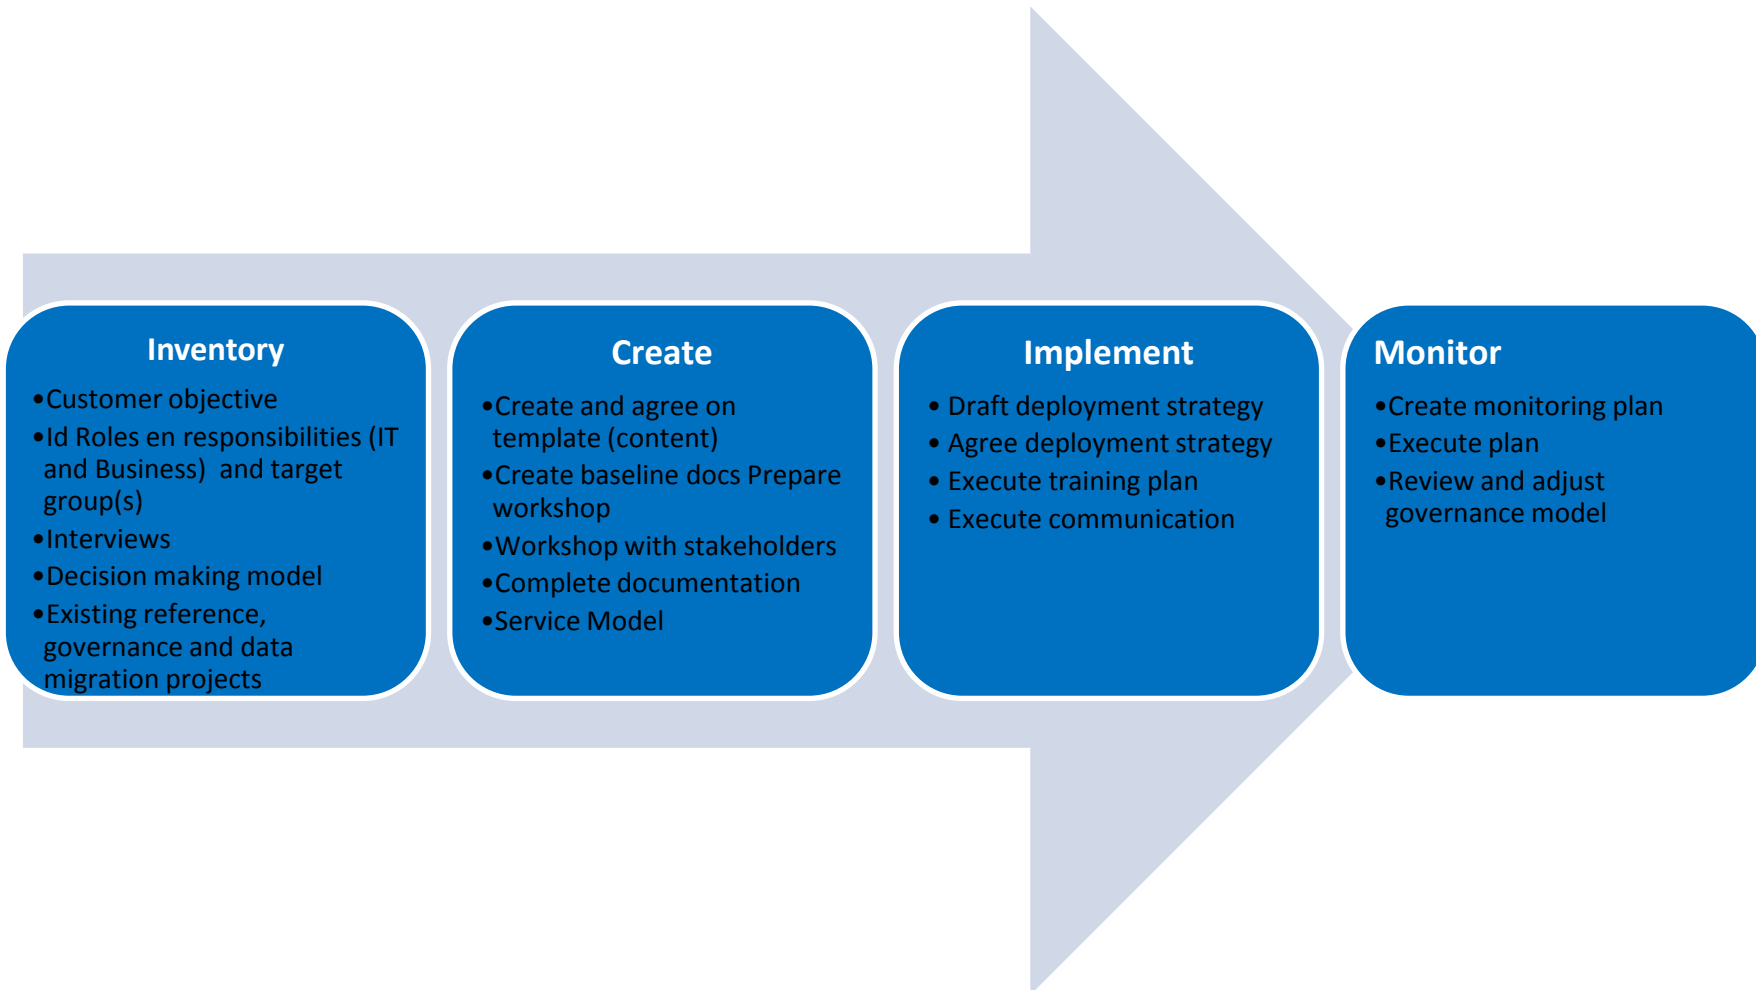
Inventory

•Customer objective
•Id Roles en responsibilities (IT and Business) and target group(s)
•Interviews
•Decision making model
•Existing reference, governance and data migration projects

Create

•Create and agree on template (content)
•Create baseline docs Prepare workshop
•Workshop with stakeholders
•Complete documentation
•Service Model

Implement

• Draft deployment strategy
• Agree deployment strategy
• Execute training plan
• Execute communication

Monitor

•Create monitoring plan
•Execute plan
•Review and adjust governance model